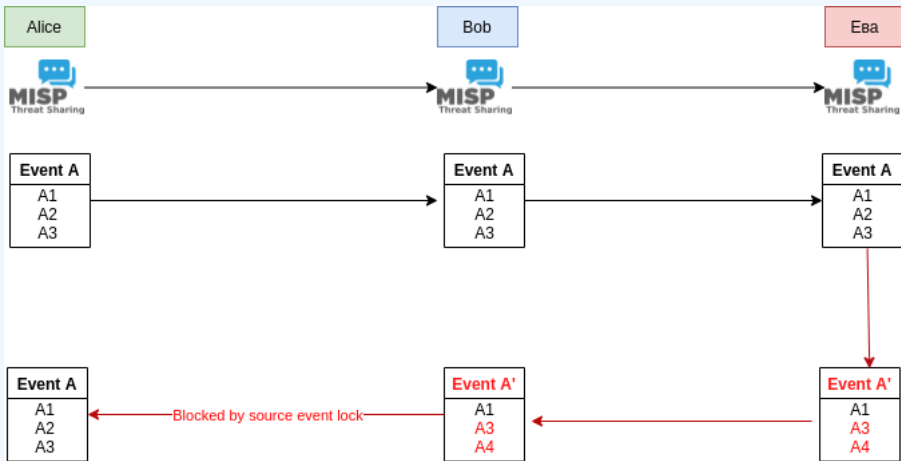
Alice

Bob

Eва

MISP
Threat Sharing

MISP
Threat Sharing

MISP
Threat Sharing

| Event A |
|---|
| A1 |
| A2 |
| A3 |

| Event A |
|---|
| A1 |
| A2 |
| A3 |

| Event A |
|---|
| A1 |
| A2 |
| A3 |

| Event A |
|---|
| A1 |
| A2 |
| A3 |

Blocked by source event lock

| Event A' |
|---|
| A1 |
| A3 |
| A4 |

| Event A' |
|---|
| A1 |
| A3 |
| A4 |